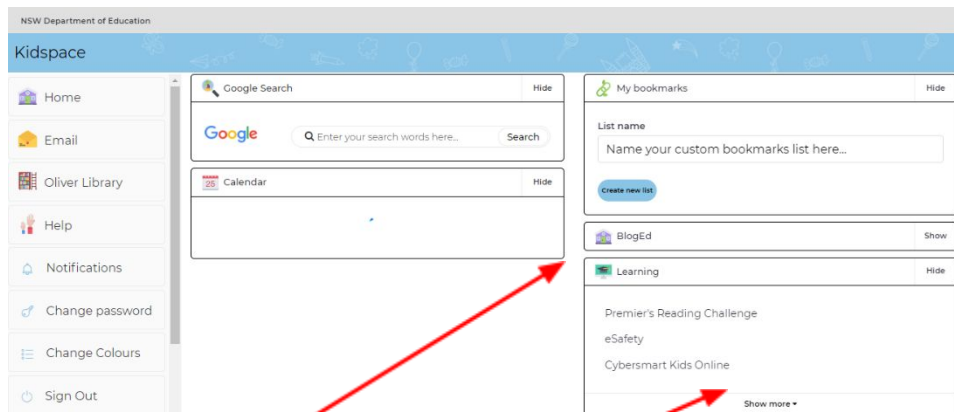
NSW Department of Education

Kidspace

Home

Email

Oliver Library

Help

Notifications

Change password

Change Colours

Sign Out

Google Search

Hide

Google

Enter your search words here...

Search

Calendar

28

Hide

My bookmarks

Hide

List name

Name your custom bookmarks list here...

Create new list

BlogEd

Show

Learning

Hide

Premier's Reading Challenge

eSafety

Cybersmart Kids Online

Show more